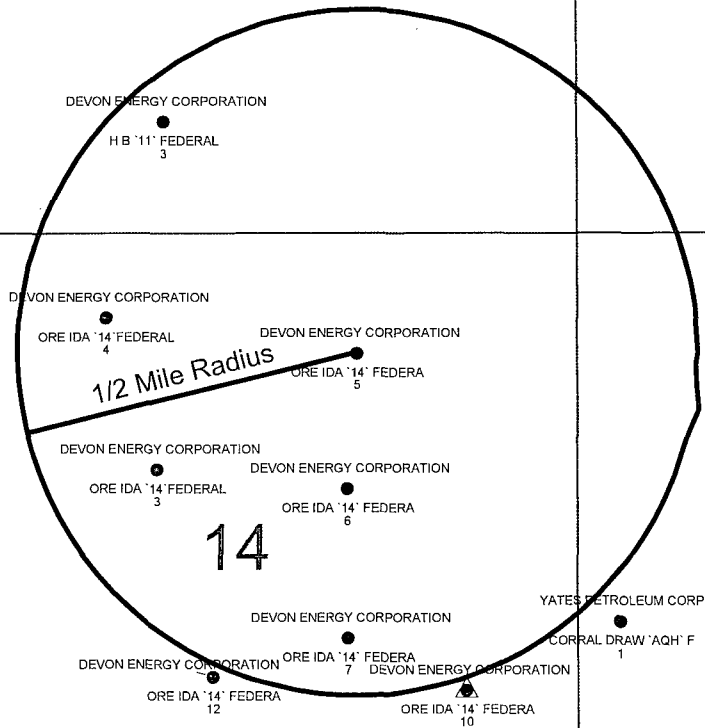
DEVON ENERGY CORPORATION
H B `11` FEDERAL
3

DEVON ENERGY CORPORATION
ORE IDA `14` FEDERAL
4

DEVON ENERGY CORPORATION
ORE IDA `14` FEDERA
5

1/2 Mile Radius

DEVON ENERGY CORPORATION
ORE IDA `14` FEDERAL
3

DEVON ENERGY CORPORATION
ORE IDA `14` FEDERA
6

14

YATES PETROLEUM CORP
CORRAL DRAW `AQH` F
1

DEVON ENERGY CORPORATION
ORE IDA `14` FEDERA
7

DEVON ENERGY CORPORATION
ORE IDA `14` FEDERA
12

DEVON ENERGY CORPORATION
ORE IDA `14` FEDERA
10